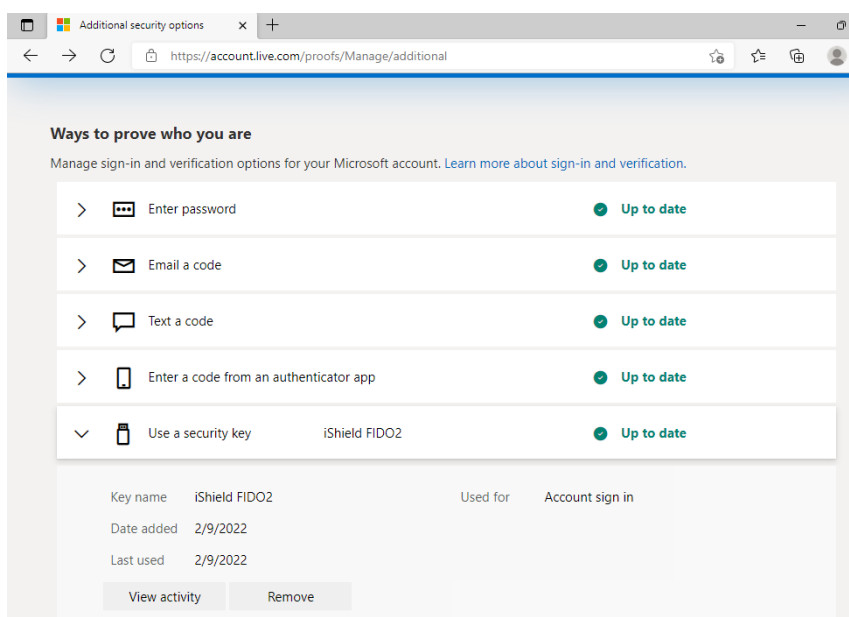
Additional security options

https://account.live.com/proofs/Manage/additional

Ways to prove who you are

Manage sign-in and verification options for your Microsoft account. Learn more about sign-in and verification.

Enter password — Up to date

Email a code — Up to date

Text a code — Up to date

Enter a code from an authenticator app — Up to date

Use a security key — iShield FIDO2 — Up to date

Key name iShield FIDO2
Used for Account sign in
Date added 2/9/2022
Last used 2/9/2022

View activity
Remove